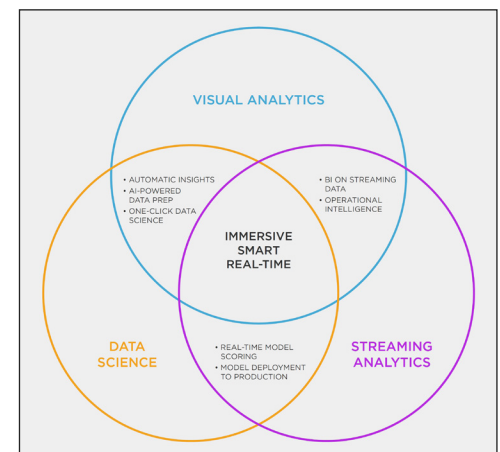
VISUAL ANALYTICS

• AUTOMATIC INSIGHTS
• AI-POWERED DATA PREP
• ONE-CLICK DATA SCIENCE

• BI ON STREAMING DATA
• OPERATIONAL INTELLIGENCE

IMMERSIVE SMART REAL-TIME

DATA SCIENCE

• REAL-TIME MODEL SCORING
• MODEL DEPLOYMENT TO PRODUCTION

STREAMING ANALYTICS